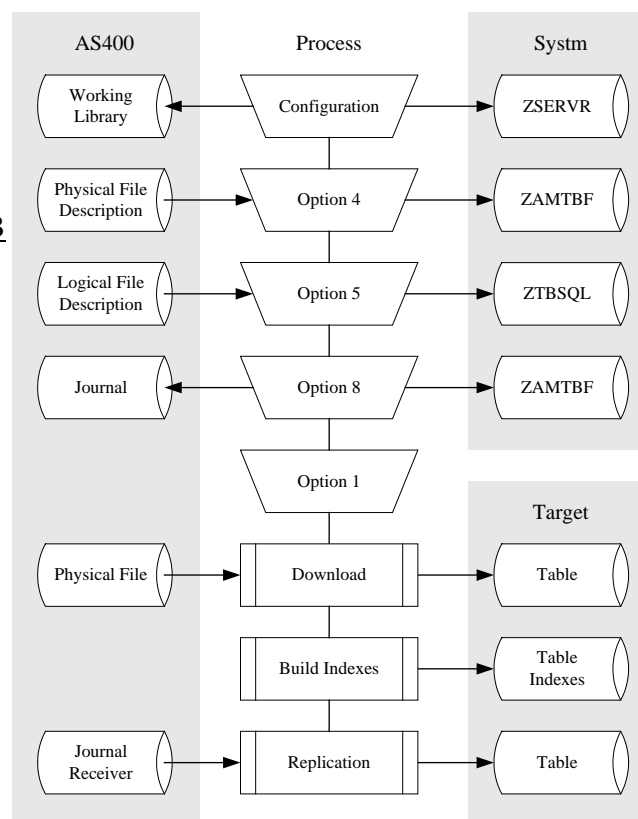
AS400

Process

Systm

Working Library

Configuration

ZSERVR

Physical File Description

Option 4

ZAMTBF

Logical File Description

Option 5

ZTBSQL

Journal

Option 8

ZAMTBF

Option 1

Target

Physical File

Download

Table

Build Indexes

Table Indexes

Journal Receiver

Replication

Table